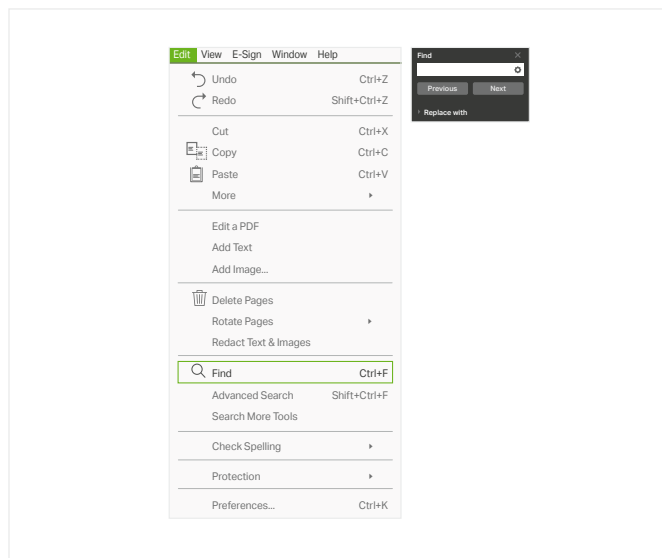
Edit View E-Sign Window Help

Undo Ctrl+Z
Redo Shift+Ctrl+Z

Cut Ctrl+X
Copy Ctrl+C
Paste Ctrl+V
More

Edit a PDF
Add Text
Add Image...

Delete Pages
Rotate Pages
Redact Text & Images

Find Ctrl+F
Advanced Search Shift+Ctrl+F
Search More Tools

Check Spelling

Protection

Preferences... Ctrl+K

Find
Previous Next
Replace with